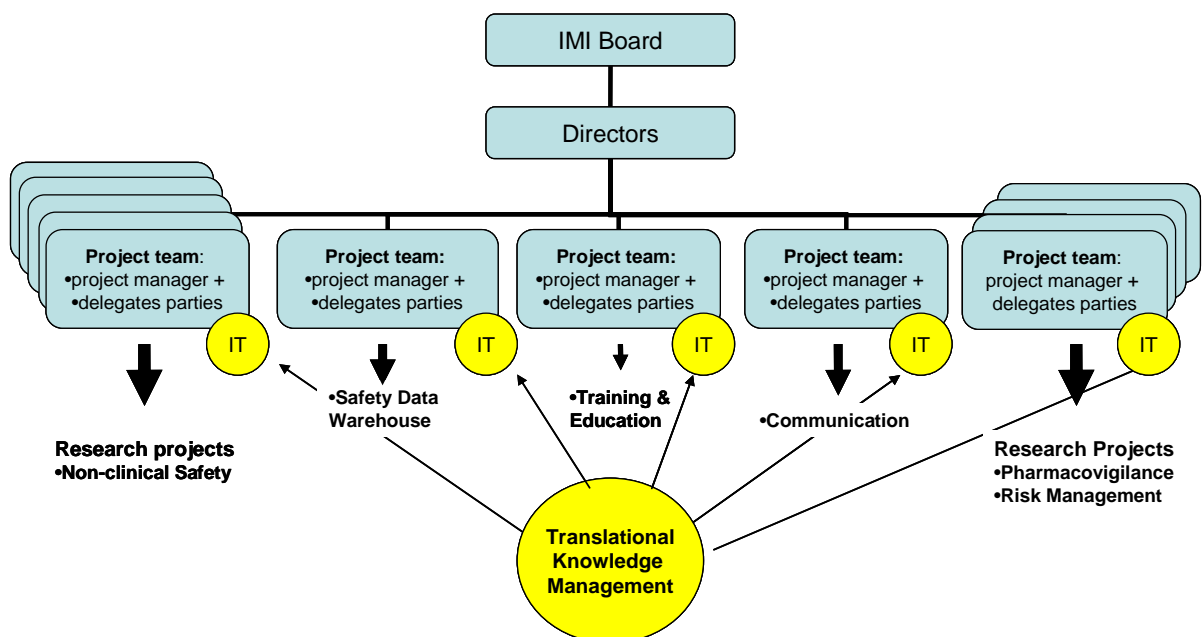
IMI Board

Directors

Project team:
•project manager +
•delegates parties

IT

Project team:
•project manager +
•delegates parties

IT

Project team:
•project manager +
•delegates parties

IT

Project team:
•project manager +
•delegates parties

IT

Project team:
project manager +
delegates parties

IT

Research projects
•Non-clinical Safety

•Safety Data Warehouse

•Training & Education

•Communication

Research Projects
•Pharmacovigilance
•Risk Management

Translational Knowledge Management